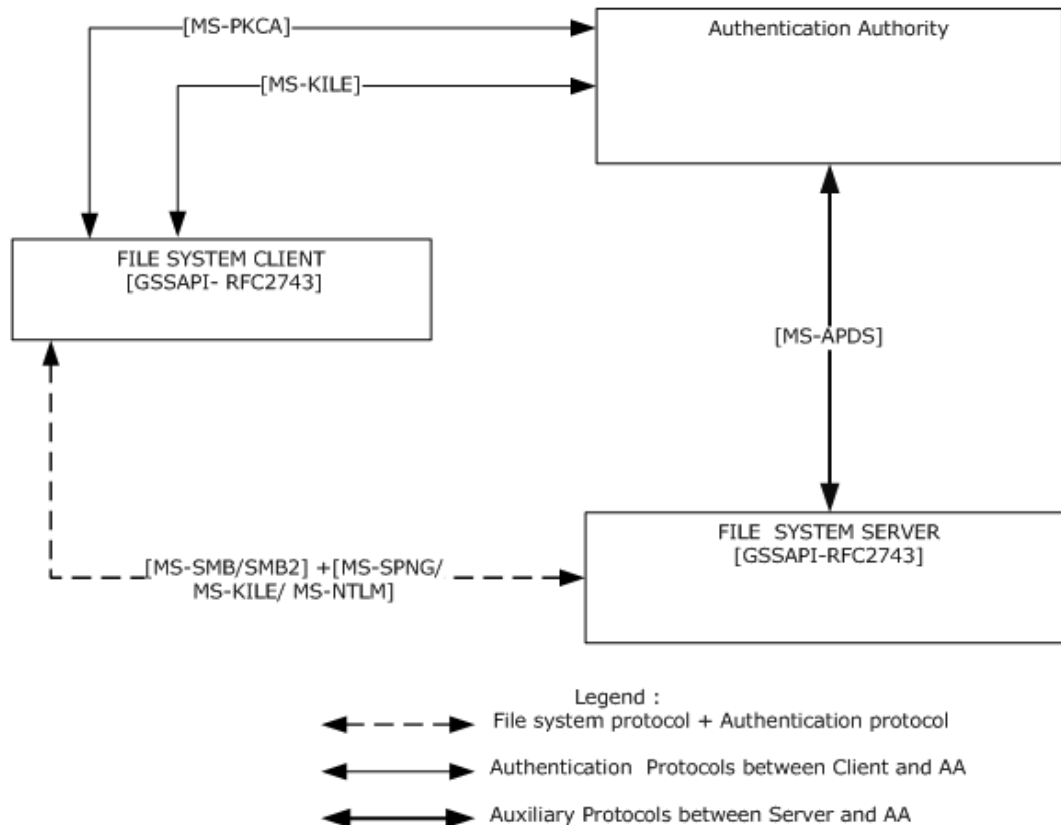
[MS-PKCA]

Authentication Authority

[MS-KILE]

FILE SYSTEM CLIENT
[GSSAPI- RFC2743]

[MS-APDS]

FILE SYSTEM SERVER
[GSSAPI-RFC2743]

[MS-SMB/SMB2] +[MS-SPNG/ MS-KILE/ MS-NTLM]

Legend :

File system protocol + Authentication protocol

Authentication Protocols between Client and AA

Auxiliary Protocols between Server and AA